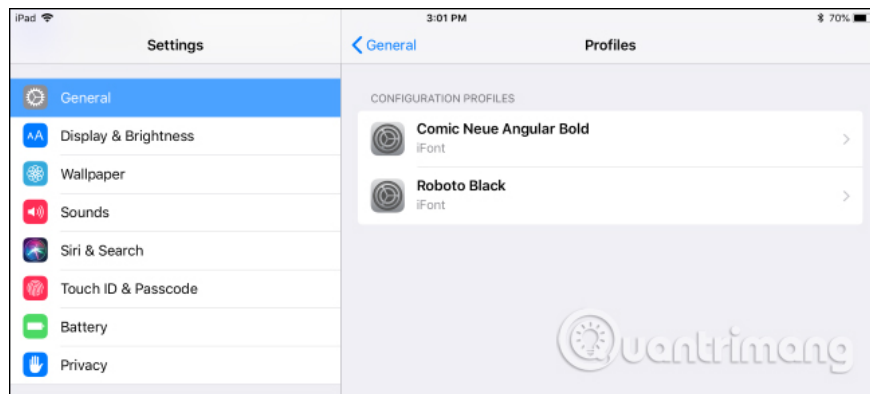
iPad
3:01 PM
70%

Settings

General
Display & Brightness
Wallpaper
Sounds
Siri & Search
Touch ID & Passcode
Battery
Privacy

General
Profiles

CONFIGURATION PROFILES

Comic Neue Angular Bold
iFont

Roboto Black
iFont

Quantrimang